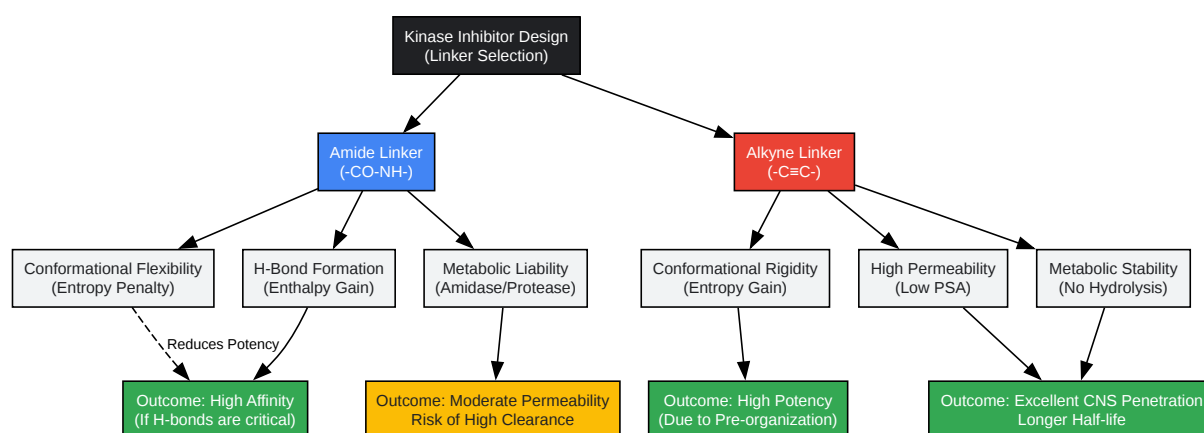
Kinase Inhibitor Design
(Linker Selection)

Amide Linker
(-CO-NH-)

Alkyne Linker
(-C≡C-)

Conformational Flexibility
(Entropy Penalty)

H-Bond Formation
(Enthalpy Gain)

Metabolic Liability
(Amidase/Protease)

Conformational Rigidity
(Entropy Gain)

High Permeability
(Low PSA)

Metabolic Stability
(No Hydrolysis)

Reduces Potency

Outcome: High Affinity
(If H-bonds are critical)

Outcome: Moderate Permeability
Risk of High Clearance

Outcome: High Potency
(Due to Pre-organization)

Outcome: Excellent CNS Penetration
Longer Half-life